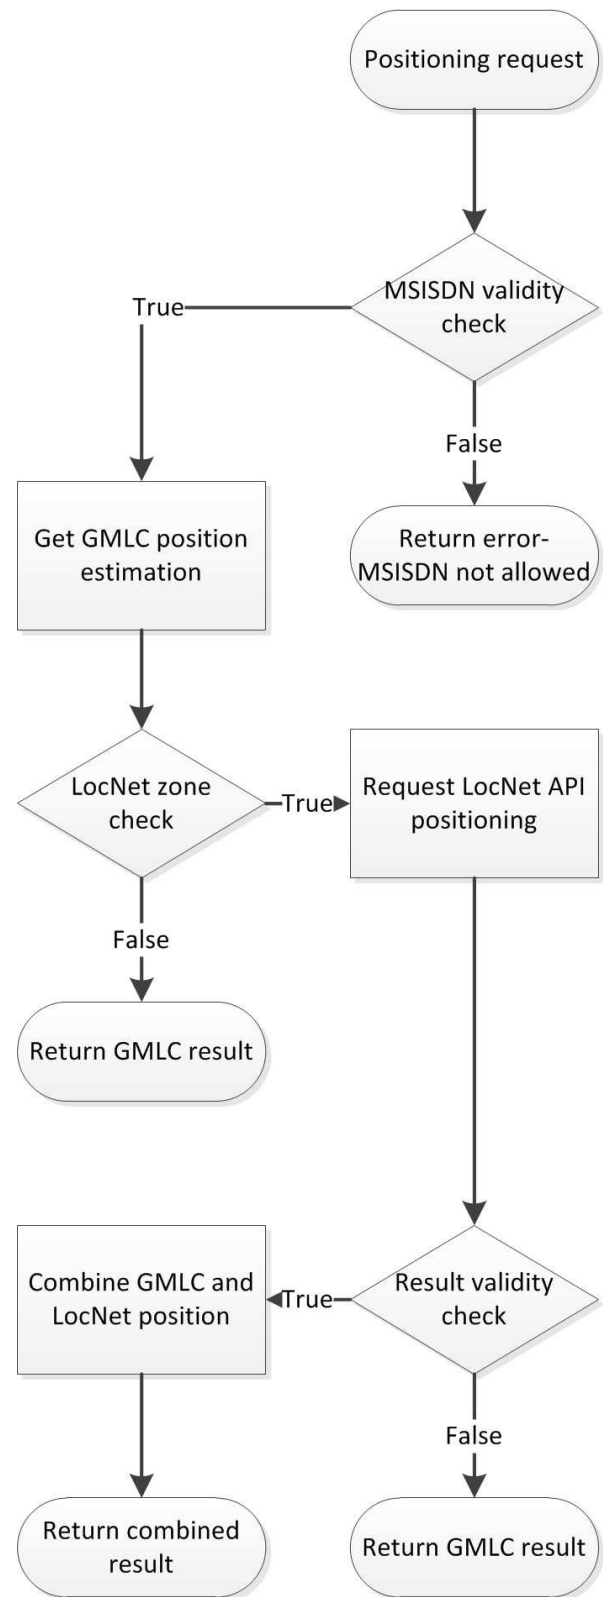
Positioning request

MSISDN validity check

True

False

Get GMLC position estimation

Return error- MSISDN not allowed

LocNet zone check

True

Request LocNet API positioning

False

Return GMLC result

Combine GMLC and LocNet position

True

Result validity check

False

Return combined result

Return GMLC result